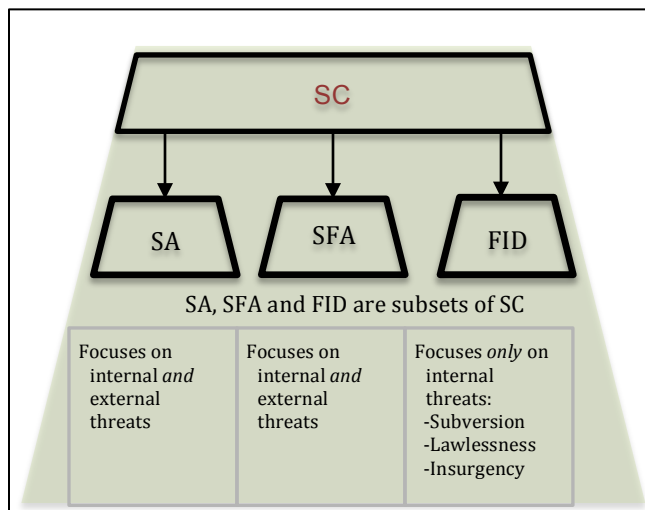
SC

SA

SFA

FID

SA, SFA and FID are subsets of SC

| Focuses on internal *and* external threats | Focuses on internal *and* external threats | Focuses *only* on internal threats: -Subversion -Lawlessness -Insurgency |